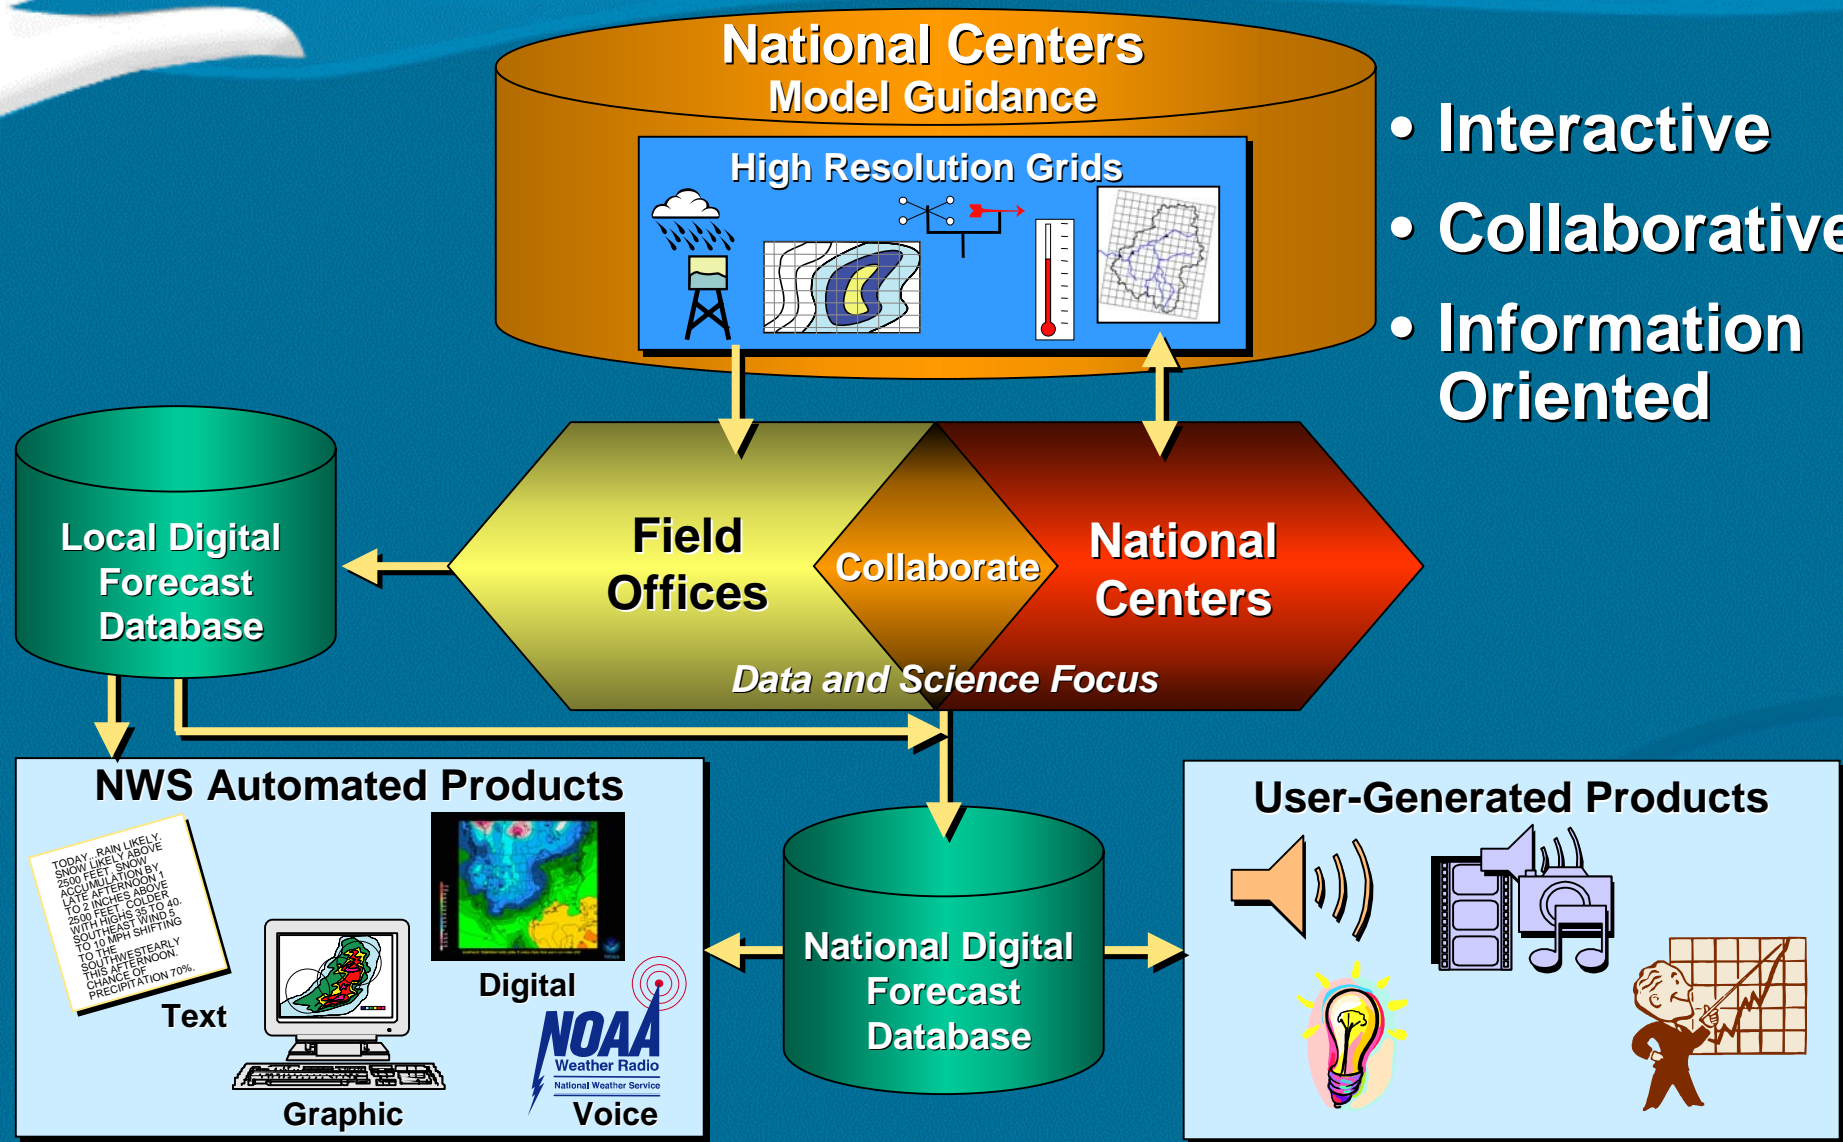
National Centers
Model Guidance

High Resolution Grids

• Interactive
• Collaborative
• Information Oriented

Local Digital Forecast Database

Field Offices

Collaborate

National Centers

Data and Science Focus

NWS Automated Products

TODAY...RAIN LIKELY. SNOW LIKELY ABOVE 2500 FEET. SNOW ACCUMULATION BY LATE AFTERNOON 1 TO 2 INCHES ABOVE 2500 FEET. COLDER WITH HIGHS 35 TO 40. SOUTHEAST WIND 5 TO 10 MPH SHIFTING TO THE SOUTHWESTEARLY THIS AFTERNOON. CHANCE OF PRECIPITATION 70%.

Text

Digital

Graphic

NOAA Weather Radio
National Weather Service

Voice

National Digital Forecast Database

User-Generated Products